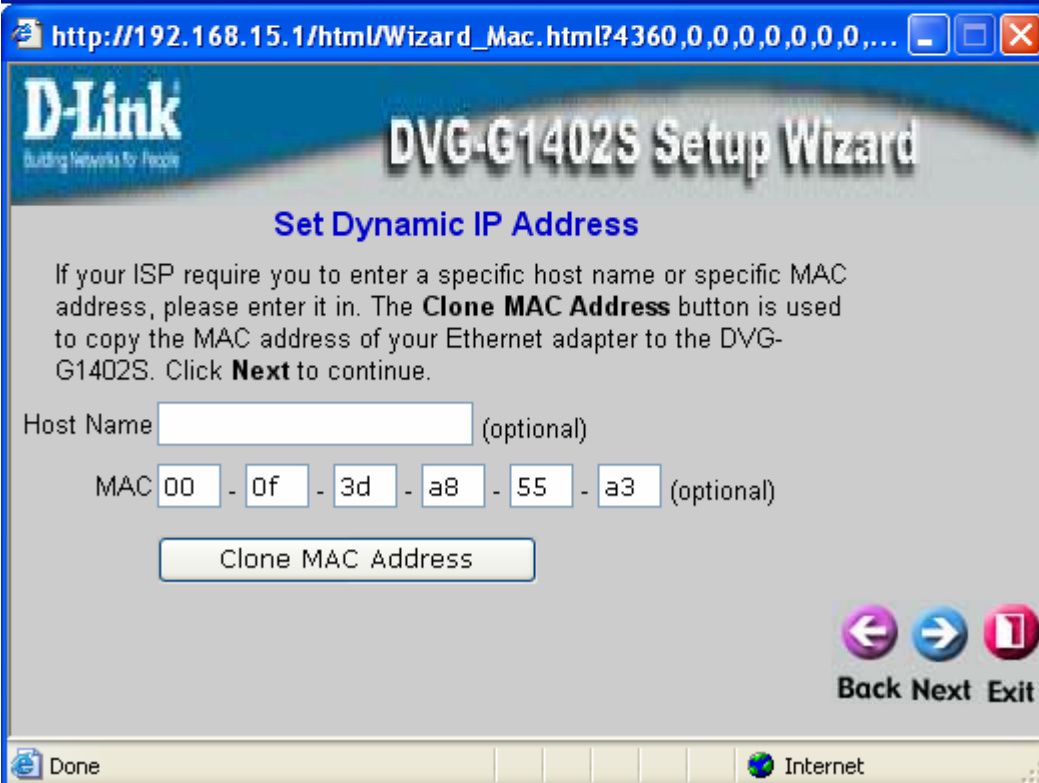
http://192.168.15.1/html/Wizard_Mac.html?4360,0,0,0,0,0,0,...

D-Link
Building Networks for People

DVG-G1402S Setup Wizard

Set Dynamic IP Address

If your ISP require you to enter a specific host name or specific MAC address, please enter it in. The **Clone MAC Address** button is used to copy the MAC address of your Ethernet adapter to the DVG-G1402S. Click **Next** to continue.

Host Name (optional)

MAC 00 - 0f - 3d - a8 - 55 - a3 (optional)

Clone MAC Address

Back Next Exit

Done

Internet